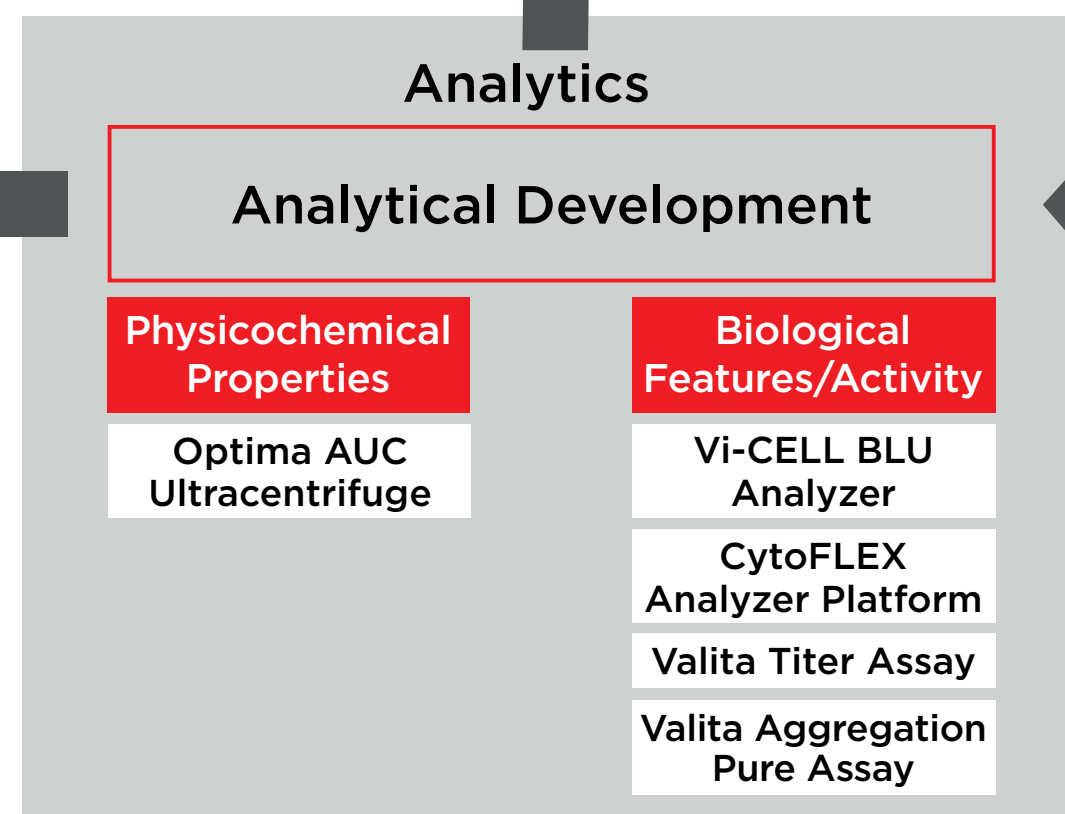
Analytics

Analytical Development

Physicochemical Properties

Optima AUC Ultracentrifuge

Biological Features/Activity

Vi-CELL BLU Analyzer

CytoFLEX Analyzer Platform

Valita Titer Assay

Valita Aggregation Pure Assay